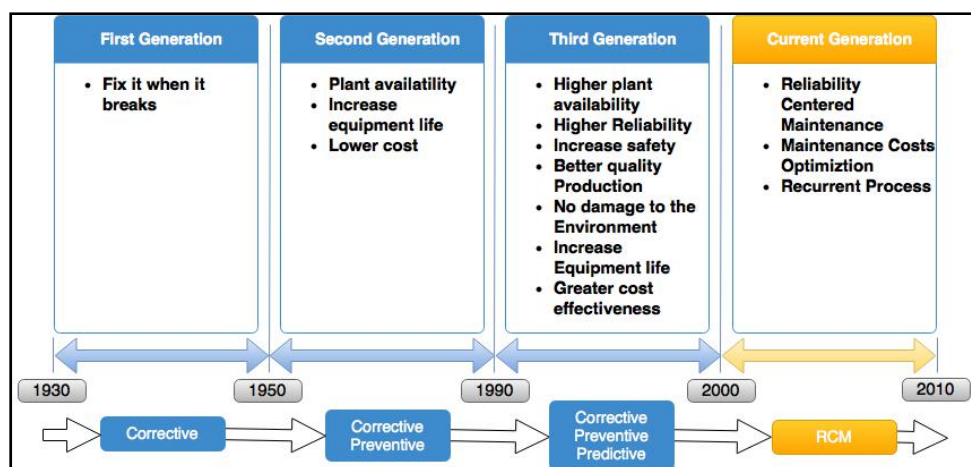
First Generation

- Fix it when it breaks

Second Generation

- Plant availatility
- Increase equipment life
- Lower cost

Third Generation

- Higher plant availability
- Higher Reliability
- Increase safety
- Better quality Production
- No damage to the Environment
- Increase Equipment life
- Greater cost effectiveness

Current Generation

- Reliability Centered Maintenance
- Maintenance Costs Optimiztion
- Recurrent Process

1930

1950

1990

2000

2010

Corrective

Corrective Preventive

Corrective Preventive Predictive

RCM